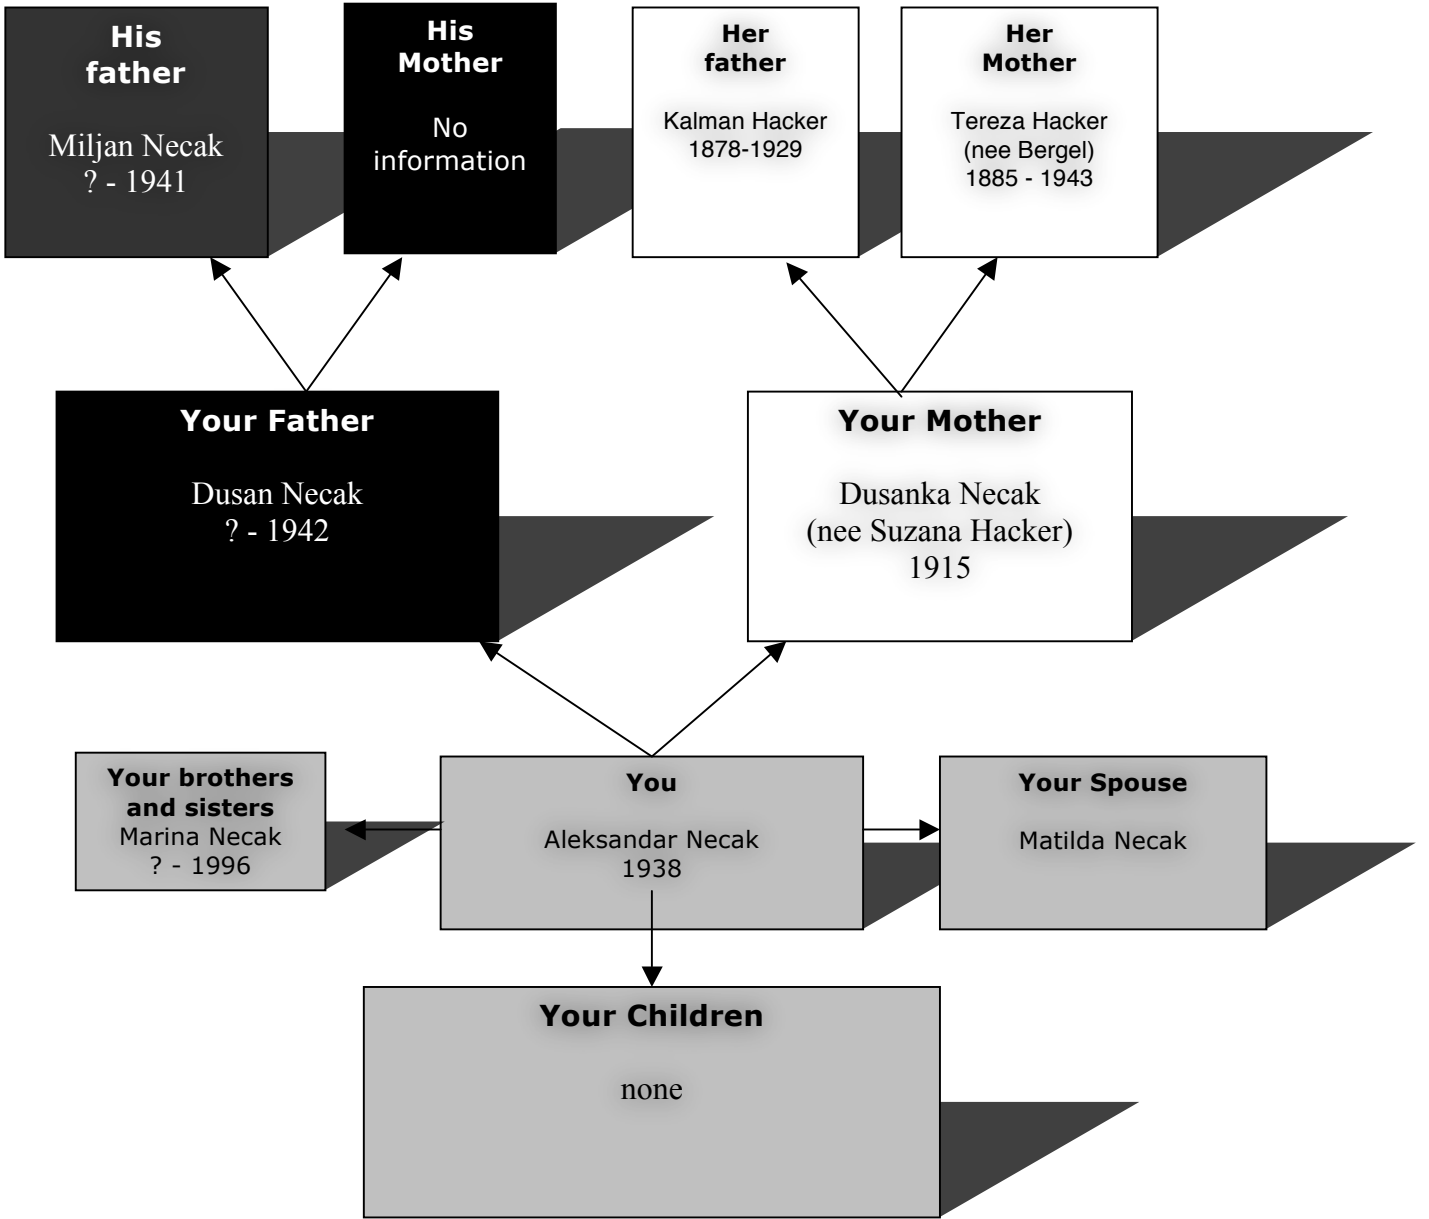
His father

Miljan Necak
? - 1941

His Mother

No information

Her father

Kalman Hacker
1878-1929

Her Mother

Tereza Hacker
(nee Bergel)
1885 - 1943

Your Father

Dusan Necak
? - 1942

Your Mother

Dusanka Necak
(nee Suzana Hacker)
1915

Your brothers and sisters
Marina Necak
? - 1996

You

Aleksandar Necak
1938

Your Spouse

Matilda Necak

Your Children

none